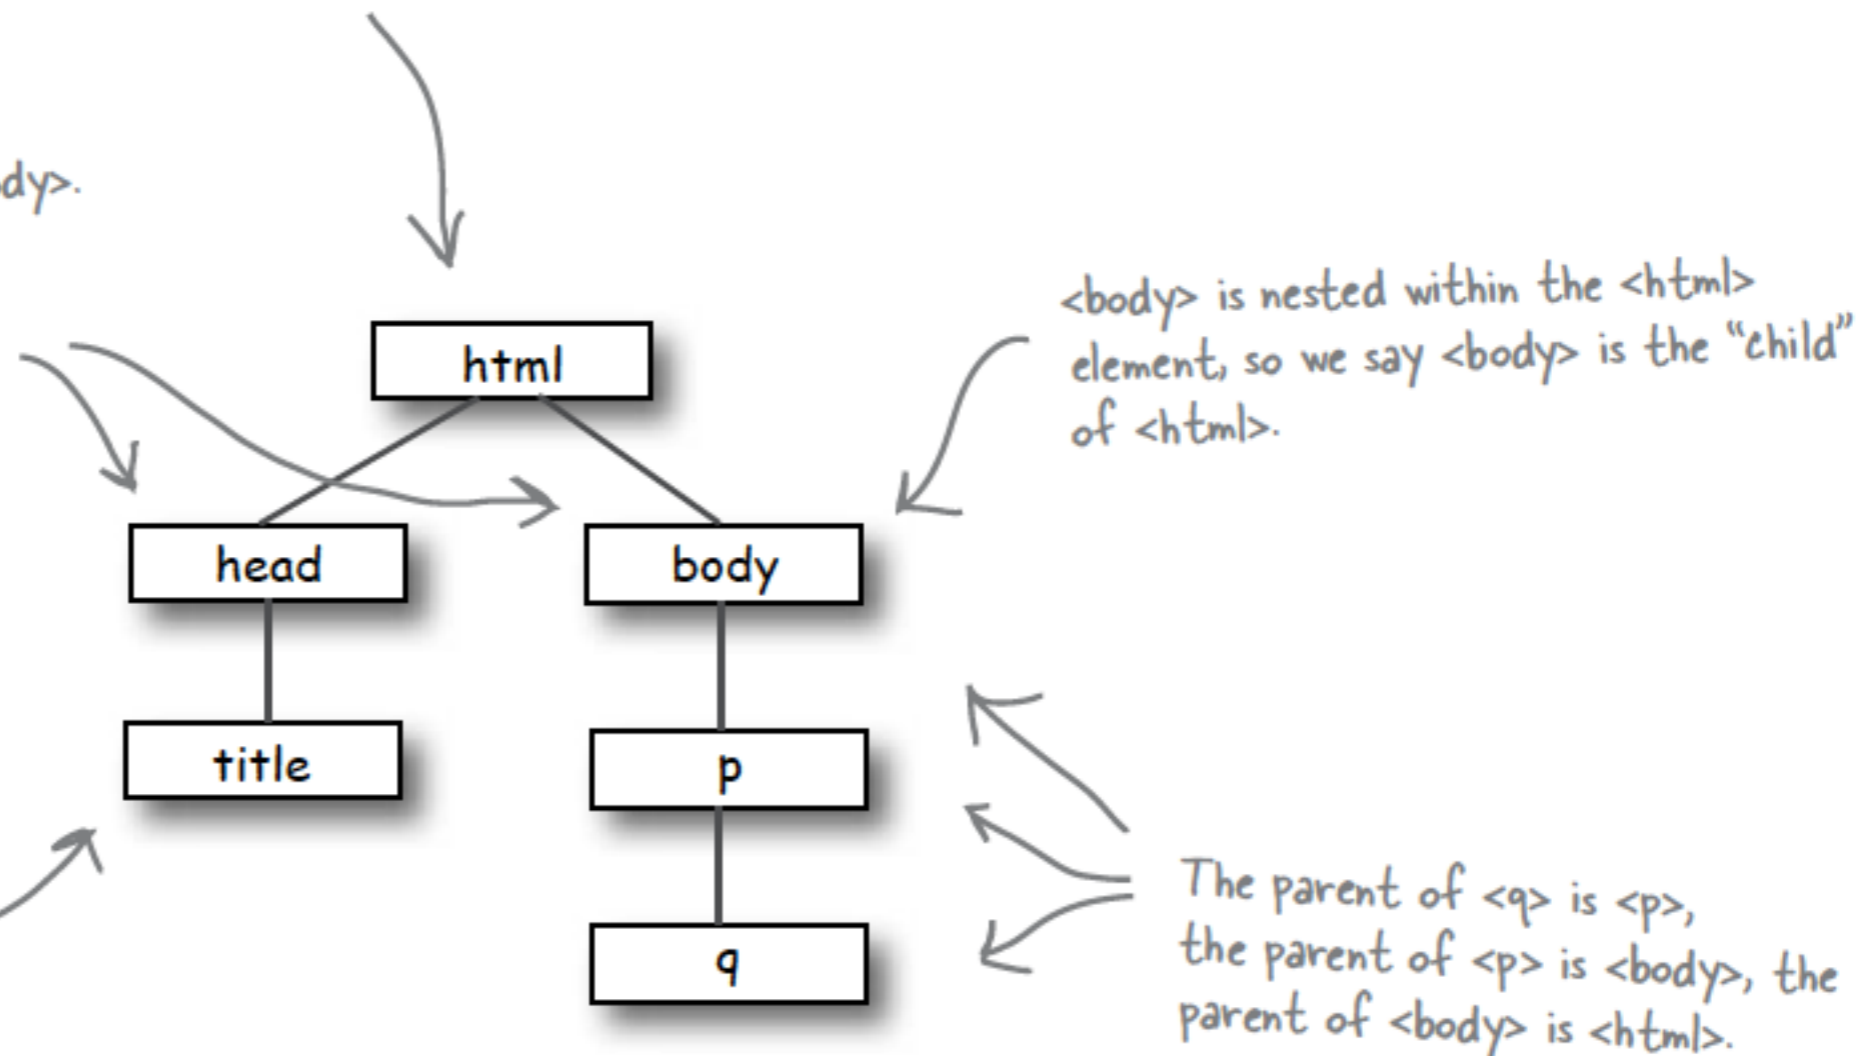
dy>.

html

head

body

title

p

q

<body> is nested within the <html> element, so we say <body> is the "child" of <html>.

The parent of <q> is <p>, the parent of <p> is <body>, the parent of <body> is <html>.